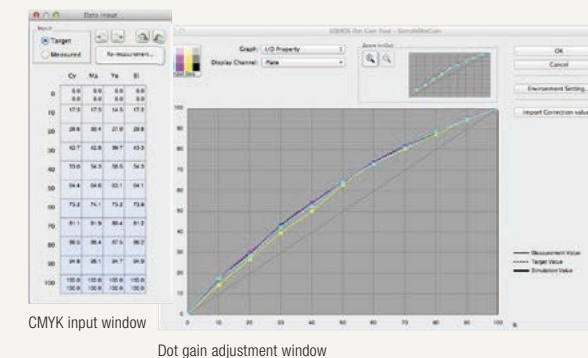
Data Input

Input

Target

Measured

Re-measurement...

| | Cy | Ma | Ye | Bl |
|---|---|---|---|---|
| 0 | 0.0 0.0 | 0.0 0.0 | 0.0 0.0 | 0.0 0.0 |
| 10 | 17.5 | 17.5 | 14.5 | 17.5 |
| 20 | 29.8 | 30.4 | 27.9 | 29.8 |
| 30 | 42.7 | 42.9 | 39.7 | 43.3 |
| 40 | 53.6 | 54.5 | 50.5 | 54.5 |
| 50 | 64.8 | 64.6 | 63.1 | 64.1 |
| 60 | 73.2 | 74.1 | 73.2 | 73.6 |
| 70 | 81.1 | 81.9 | 80.4 | 81.2 |
| 80 | 88.5 | 88.4 | 87.5 | 88.2 |
| 90 | 94.8 | 95.1 | 94.7 | 94.9 |
| 100 | 100.0 100.0 | 100.0 100.0 | 100.0 100.0 | 100.0 100.0 |

CMYK input window

CMYK Dot Gain Tool - SimpleDotGain

Graph: I/O Property

Display Channel: Plate

Zoom In/Out

OK

Cancel

Environment Setting...

Import Correction value

Measurement Value

Target Value

Simulation Value

100 90 80 70 60 50 40 30 20 10 0

0 10 20 30 40 50 60 70 80 90 100

Dot gain adjustment window